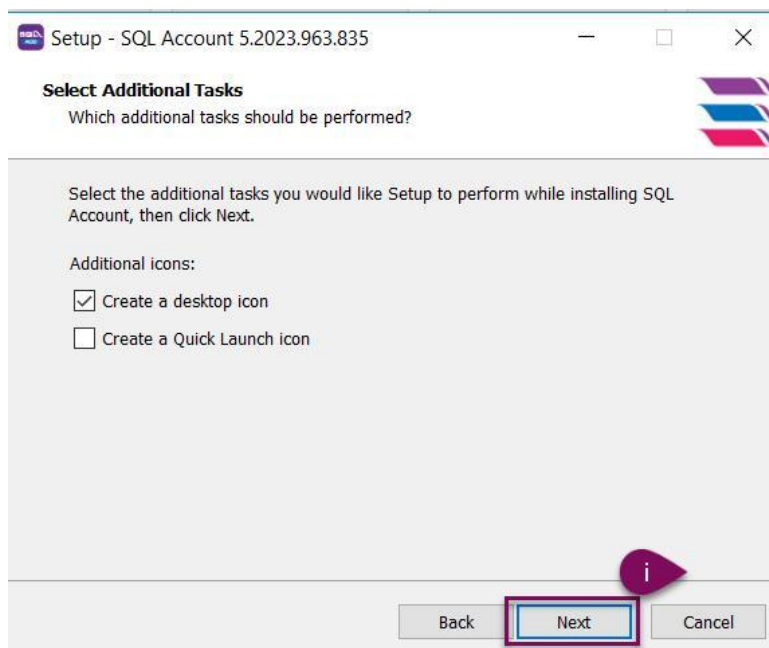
Setup - SQL Account 5.2023.963.835

Select Additional Tasks
Which additional tasks should be performed?

Select the additional tasks you would like Setup to perform while installing SQL Account, then click Next.

Additional icons:

Create a desktop icon

Create a Quick Launch icon

i

Back Next Cancel